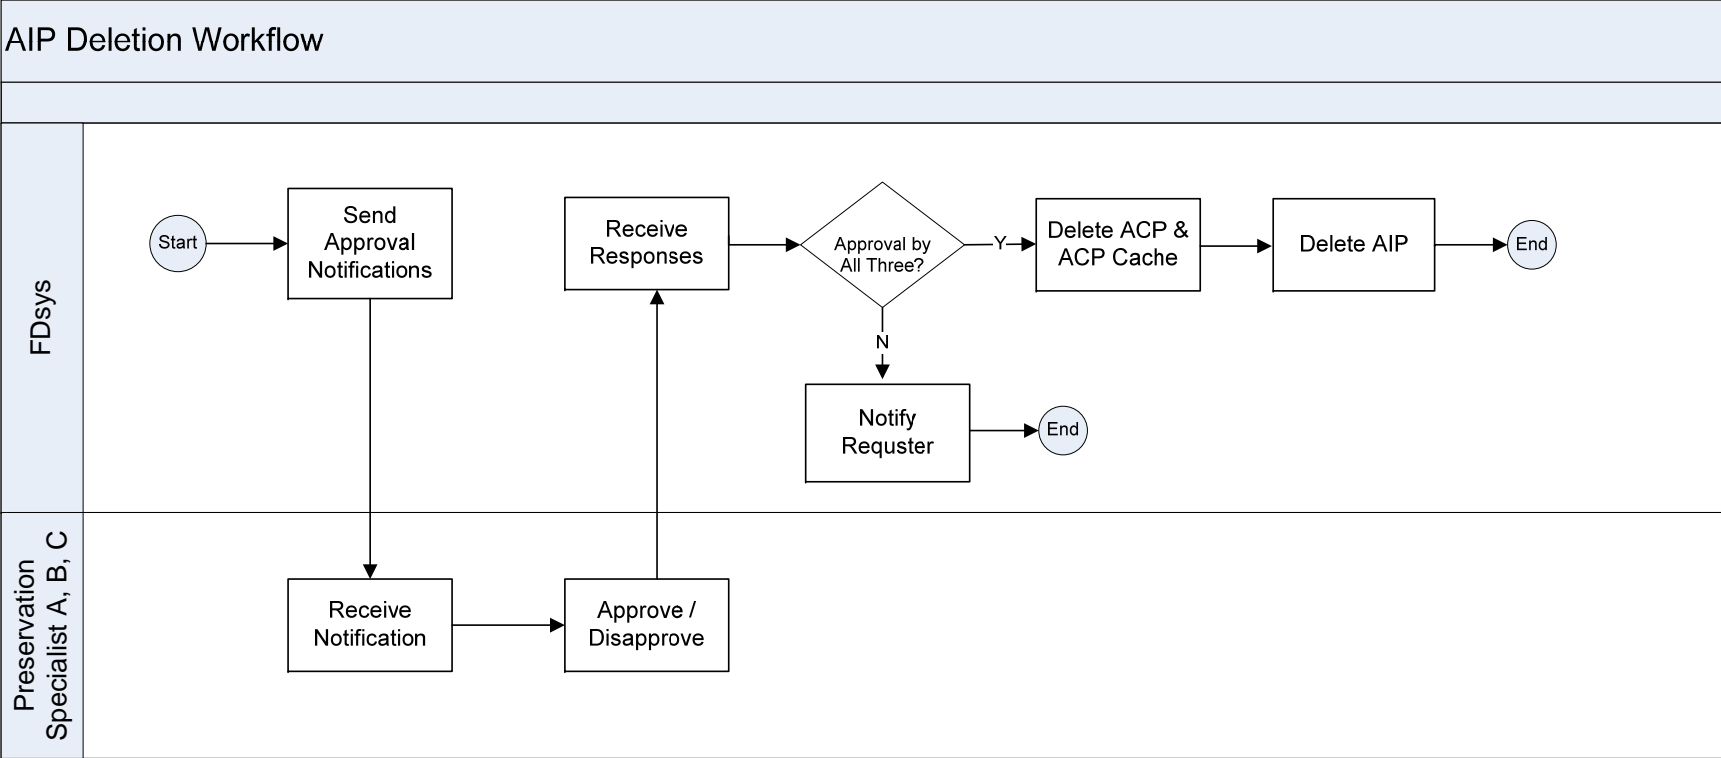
AIP Deletion Workflow

FDsys

Start

Send Approval Notifications

Receive Responses

Approval by All Three?

Y

Delete ACP & ACP Cache

Delete AIP

End

N

Notify Requster

End

Preservation Specialist A, B, C

Receive Notification

Approve / Disapprove